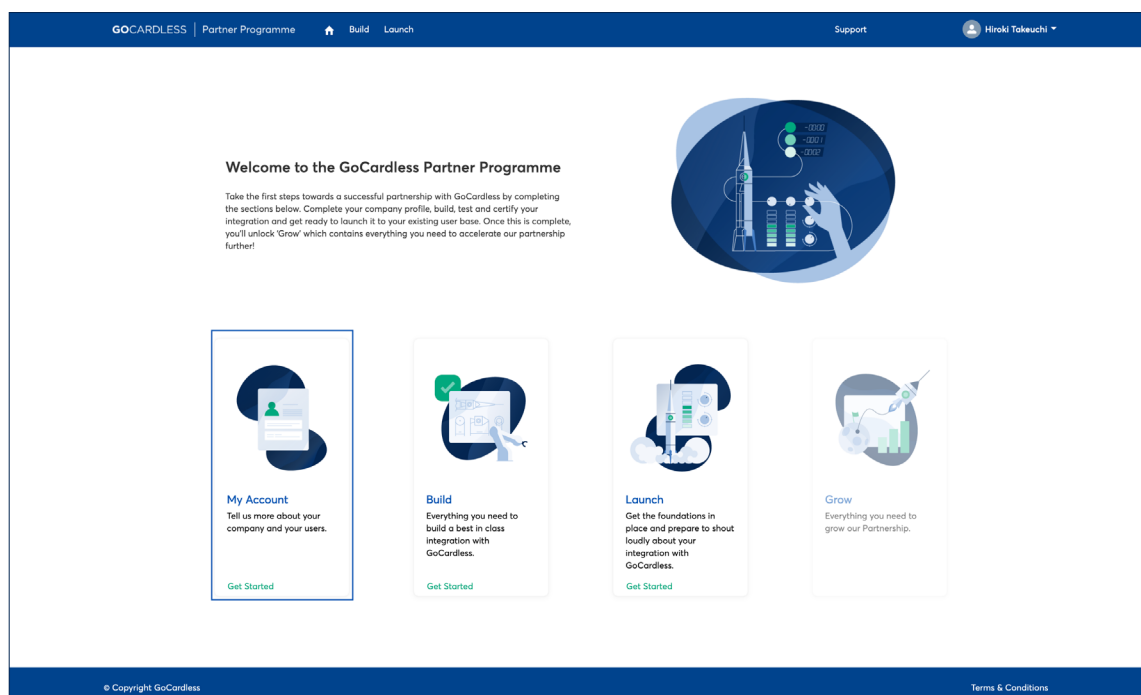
GOCARDLESS | Partner Programme Build Launch Support Hiroki Takeuchi

Welcome to the GoCardless Partner Programme

Take the first steps towards a successful partnership with GoCardless by completing the sections below. Complete your company profile, build, test and certify your integration and get ready to launch it to your existing user base. Once this is complete, you'll unlock 'Grow' which contains everything you need to accelerate our partnership further!

My Account
Tell us more about your company and your users.
Get Started

Build
Everything you need to build a best in class integration with GoCardless.
Get Started

Launch
Get the foundations in place and prepare to shout loudly about your integration with GoCardless.
Get Started

Grow
Everything you need to grow our Partnership.

© Copyright GoCardless

Terms & Conditions